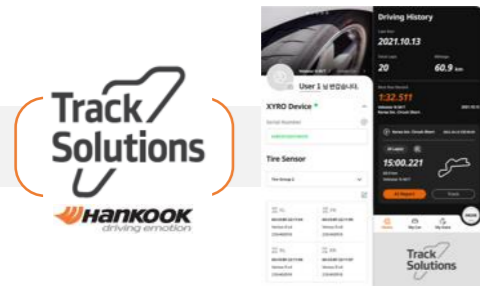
Track Solutions

Hankook
driving emotion

User 1 님 반갑습니다.

XYRO Device

Serial Number

Tire Sensor

Tire Group 1

Driving History

2021.10.13

20

60.9 km

1:32.511

15:00.221

All Report

Track

Track Solutions